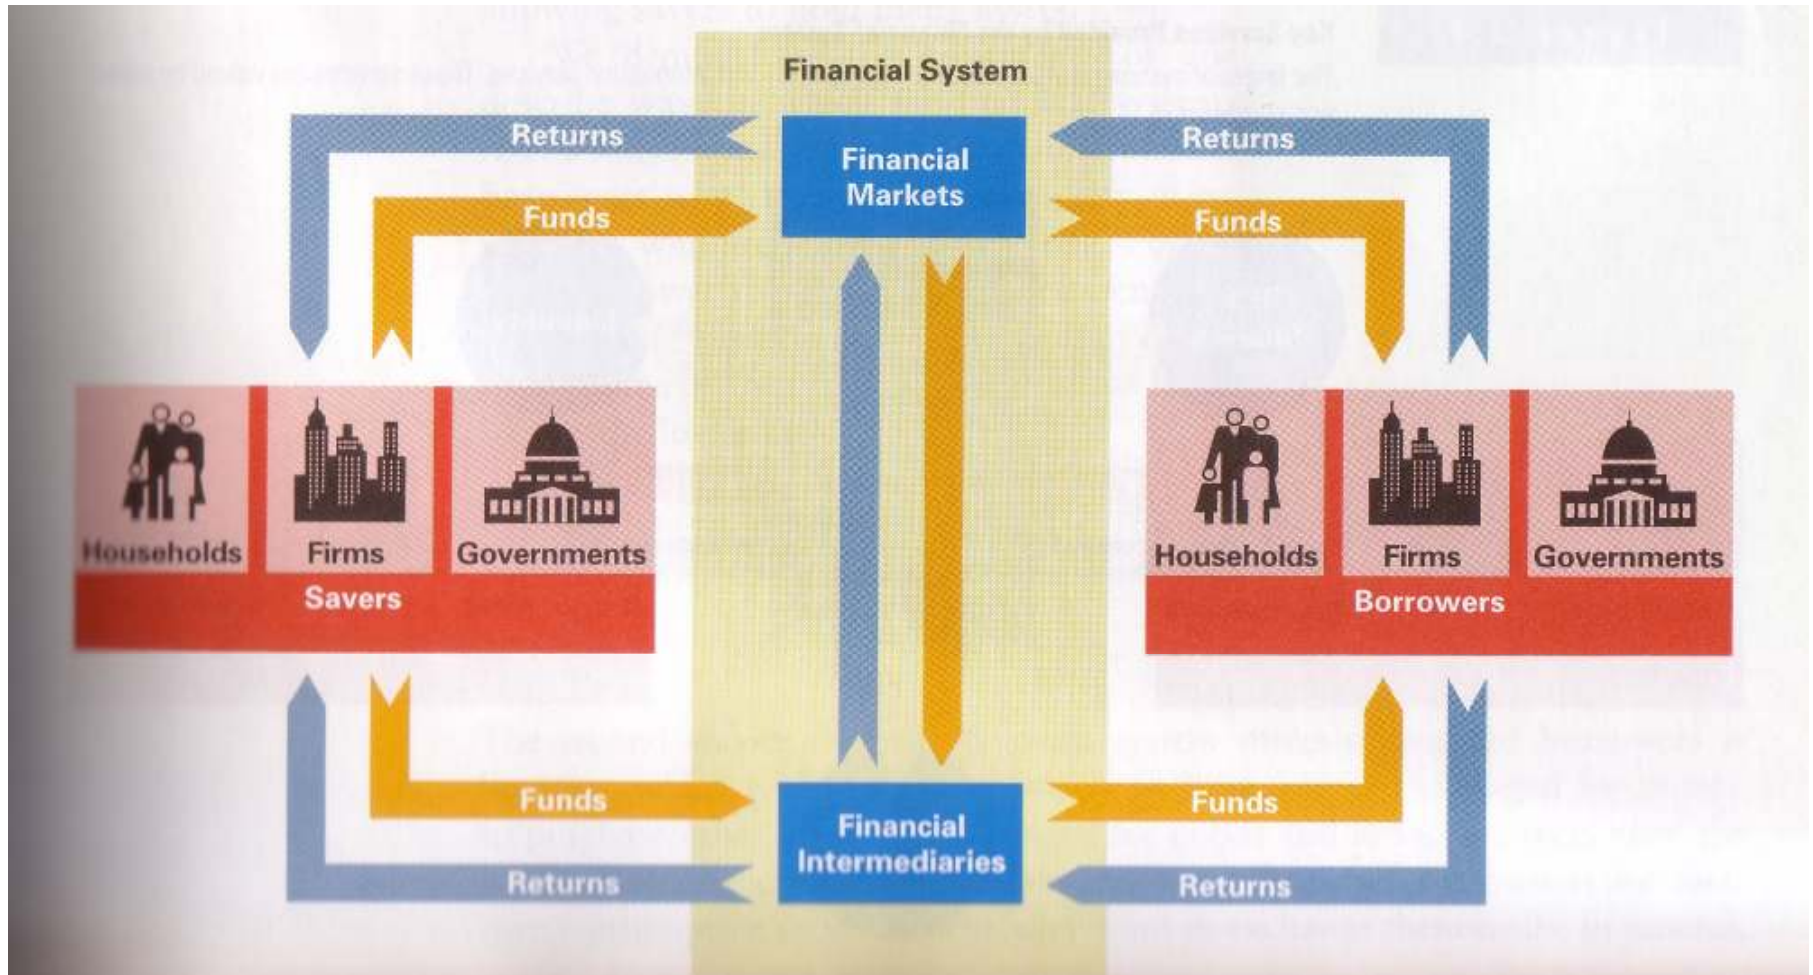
Financial System

Returns

Funds

Financial Markets

Returns

Funds

Households

Firms

Governments

Savers

Households

Firms

Governments

Borrowers

Funds

Returns

Financial Intermediaries

Funds

Returns